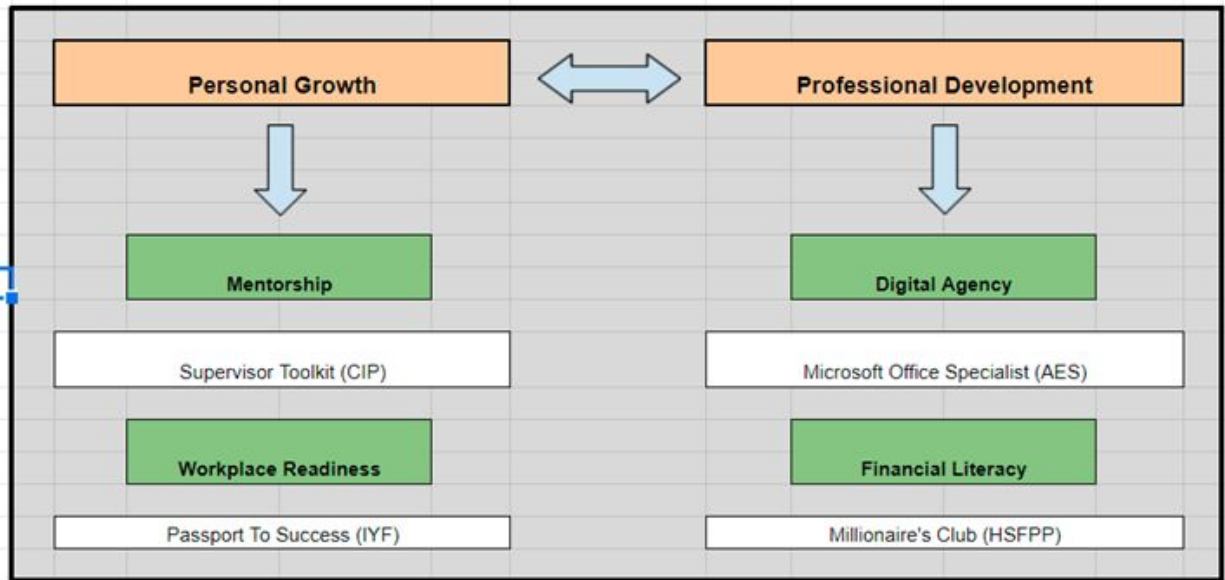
Personal Growth

Professional Development

Mentorship

Digital Agency

Supervisor Toolkit (CIP)

Microsoft Office Specialist (AES)

Workplace Readiness

Financial Literacy

Passport To Success (IYF)

Millionaire's Club (HSFPP)